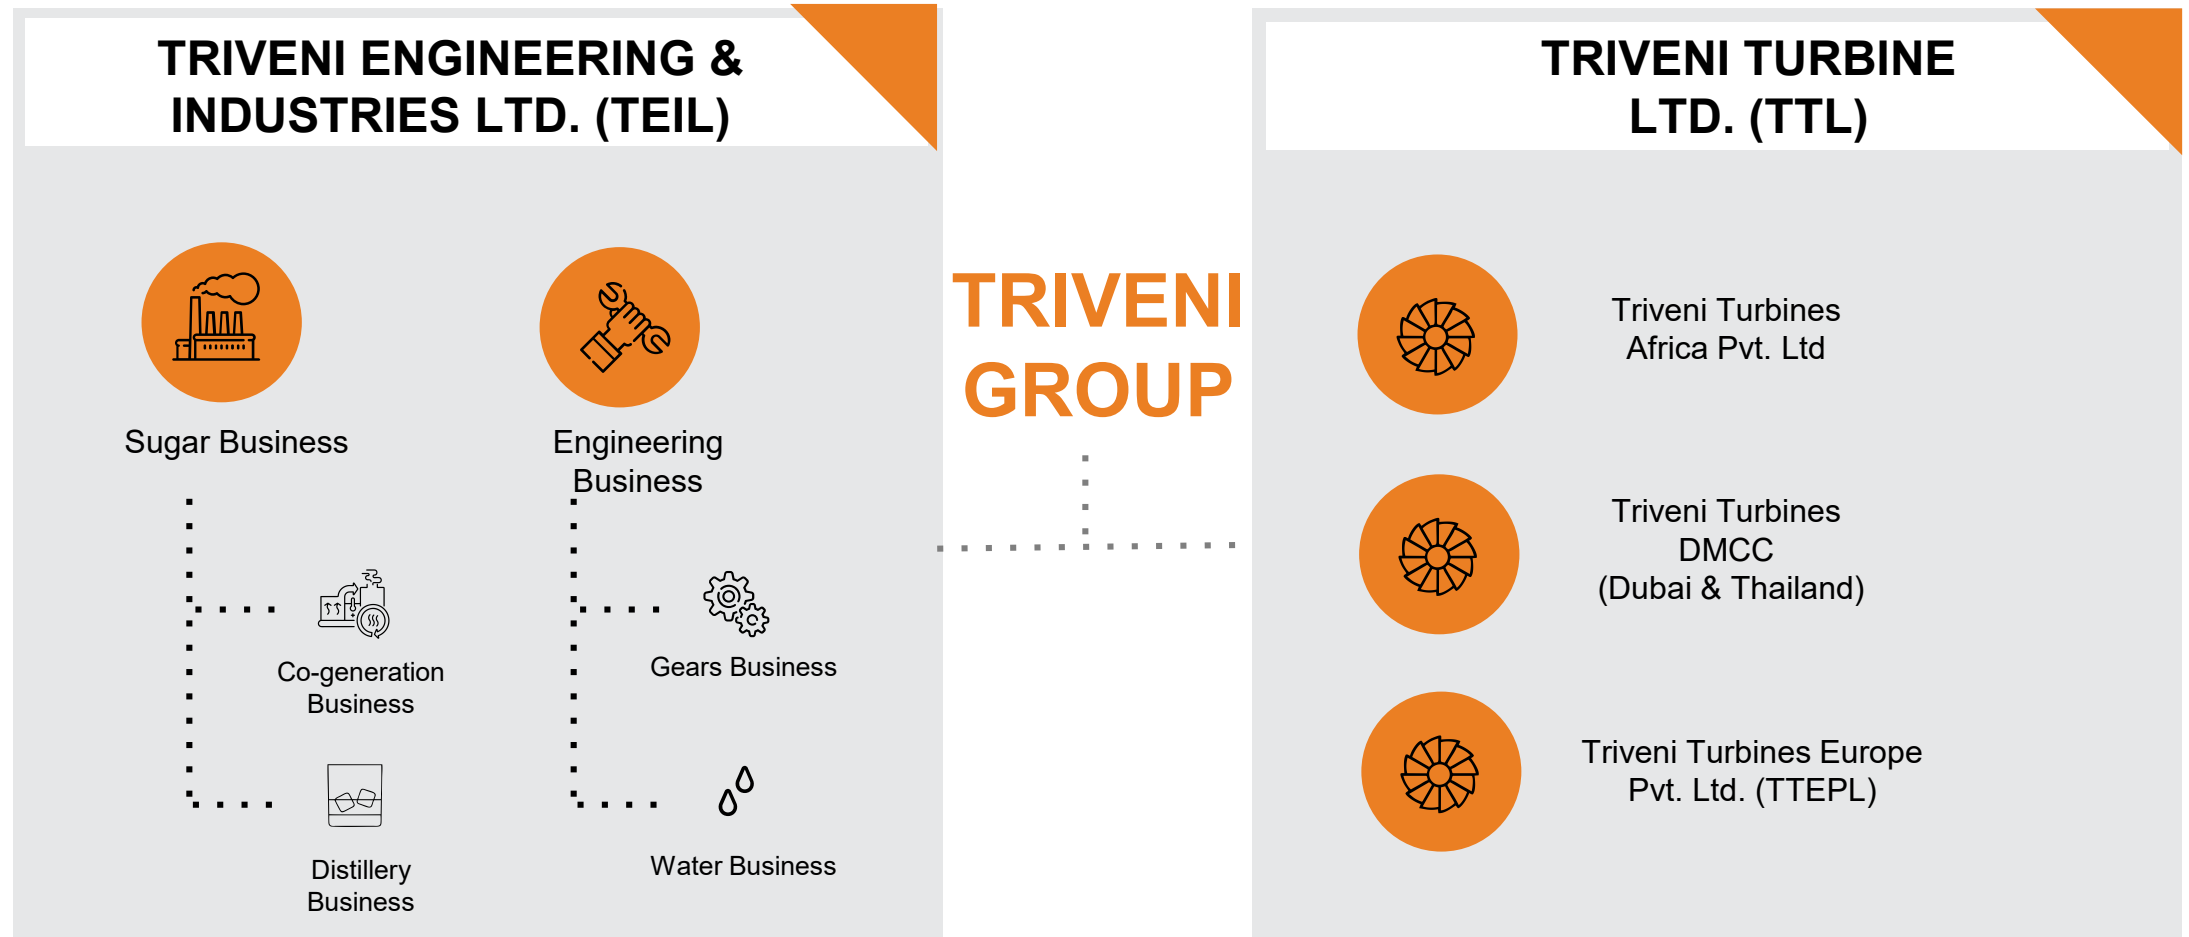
TRIVENI ENGINEERING & INDUSTRIES LTD. (TEIL)

Sugar Business

Engineering Business

Co-generation Business

Distillery Business

Gears Business

Water Business

TRIVENI GROUP

TRIVENI TURBINE LTD. (TTL)

Triveni Turbines Africa Pvt. Ltd

Triveni Turbines DMCC (Dubai & Thailand)

Triveni Turbines Europe Pvt. Ltd. (TTEPL)